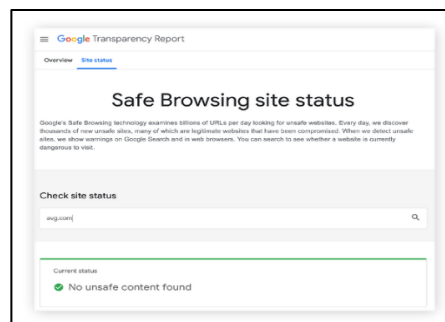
Google Transparency Report

Overview Site status

Safe Browsing site status

Google's Safe Browsing technology examines billions of URLs per day looking for unsafe websites. Every day, we discover thousands of new unsafe sites, many of which are legitimate websites that have been compromised. When we detect unsafe sites, we show warnings on Google Search and in web browsers. You can search to see whether a website is currently dangerous to visit.

Check site status

avg.com

Current status

No unsafe content found